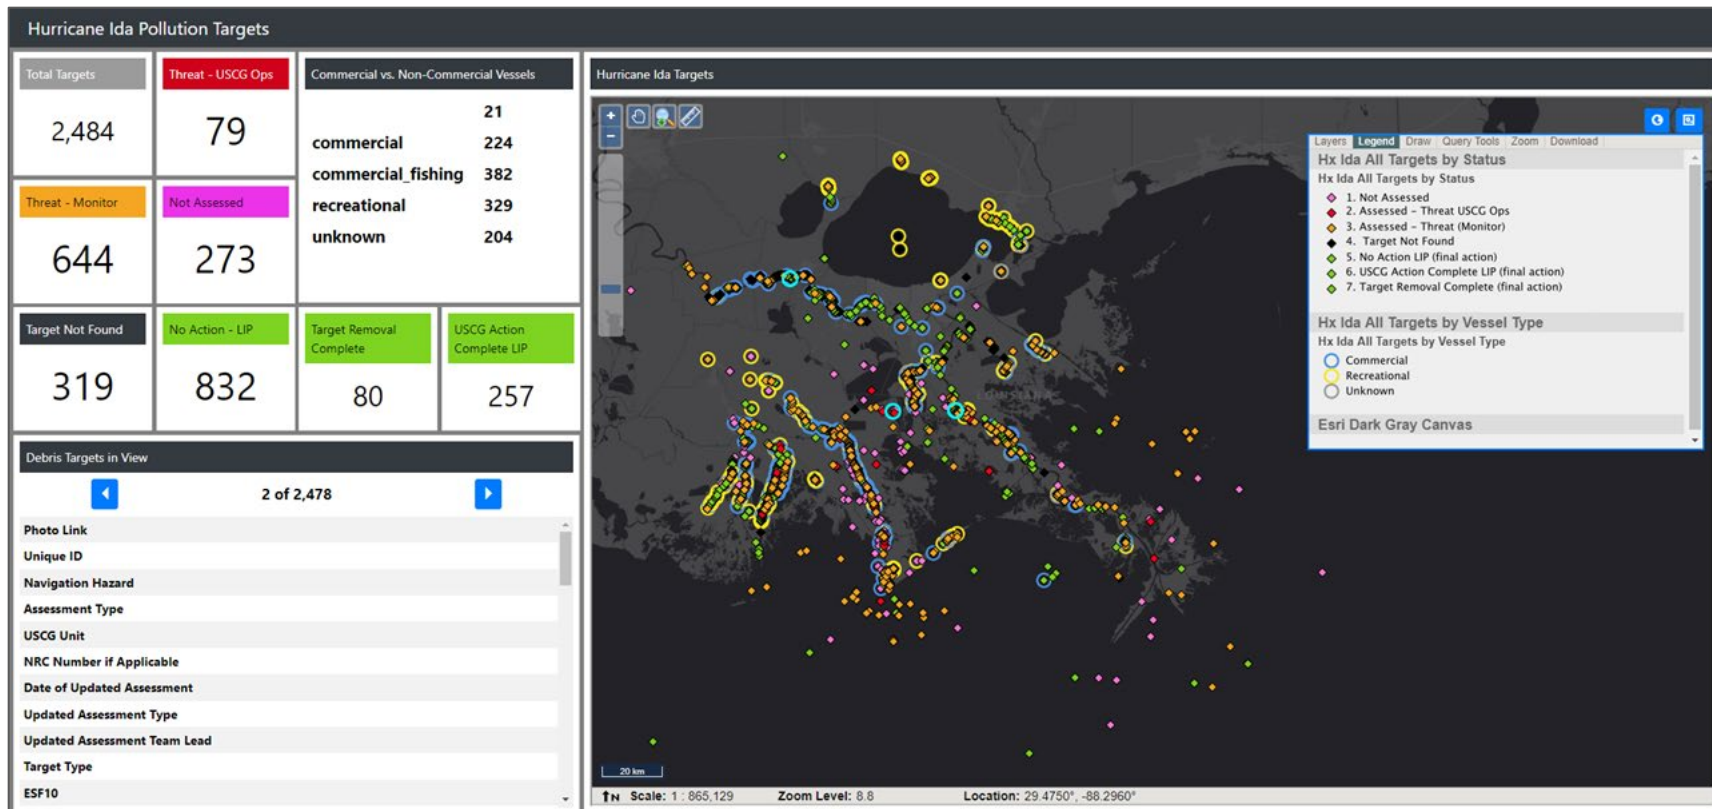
Hurricane Ida Pollution Targets

| Total Targets | Threat - USCG Ops |
|---|---|
| 2,484 | 79 |
| Threat - Monitor | Not Assessed |
| 644 | 273 |
| Target Not Found | No Action - LIP |
| 319 | 832 |

Commercial vs. Non-Commercial Vessels

| | 21 |
|---|---|
| commercial | 224 |
| commercial_fishing | 382 |
| recreational | 329 |
| unknown | 204 |

| Target Removal Complete | USCG Action Complete LIP |
|---|---|
| 80 | 257 |

Debris Targets in View

2 of 2,478

Photo Link
Unique ID
Navigation Hazard
Assessment Type
USCG Unit
NRC Number if Applicable
Date of Updated Assessment
Updated Assessment Type
Updated Assessment Team Lead
Target Type
ESF10

Hurricane Ida Targets

Layers Legend Draw Query Tools Zoom Download

Hx Ida All Targets by Status
Hx Ida All Targets by Status
1. Not Assessed
2. Assessed - Threat USCG Ops
3. Assessed - Threat (Monitor)
4. Target Not Found
5. No Action LIP (final action)
6. USCG Action Complete LIP (final action)
7. Target Removal Complete (final action)

Hx Ida All Targets by Vessel Type
Hx Ida All Targets by Vessel Type
Commercial
Recreational
Unknown

Esri Dark Gray Canvas

20 km

N Scale: 1 : 865,129 Zoom Level: 8.8 Location: 29.4750°, -88.2960°